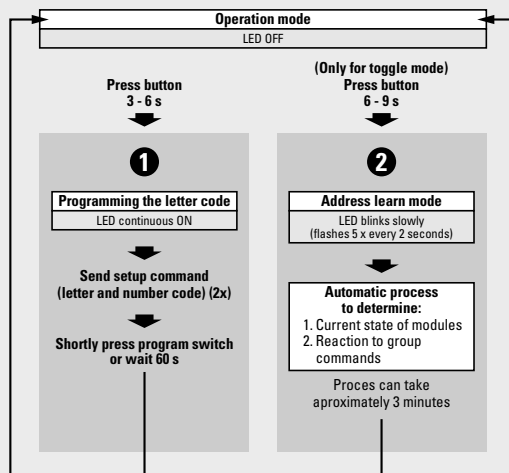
Operation mode
LED OFF

Press button
3 - 6 s

1

Programming the letter code
LED continuous ON

Send setup command (letter and number code) (2x)

Shortly press program switch or wait 60 s

(Only for toggle mode)
Press button
6 - 9 s

2

Address learn mode
LED blinks slowly (flashes 5 x every 2 seconds)

Automatic process to determine:
1. Current state of modules
2. Reaction to group commands

Proces can take aproximately 3 minutes